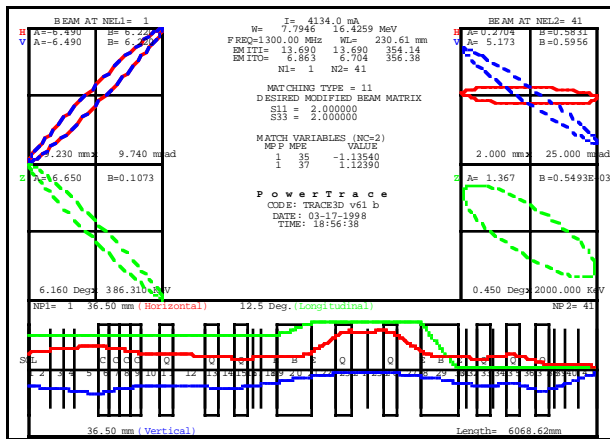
BEAM AT NEL1= 1
H A=-6.490 B= 6.220
V A=-6.490 B= 6.220

I= 4134.0 mA
W= 7.7946 16.4259 MeV
FREQ=1300.00 MHz WL= 230.61 mm
EMITI= 13.690 13.690 354.14
EMITO= 6.863 6.704 356.38
N1= 1 N2= 41

MATCHING TYPE = 11
DESIRED MODIFIED BEAM MATRIX
S11 = 2.000000
S33 = 2.000000

MATCH VARIABLES (NC=2)
MP P MPE VALUE
1 35 -1.13540
1 37 1.12390

BEAM AT NEL2= 41
H A= 0.2704 B=0.5831
V A= 5.173 B=0.5956

9.230 mm 9.740 mrad

2.000 mm 25.000 mrad

Z A= 6.650 B=0.1073

P o w e r T r a c e
CODE: TRACE3D v61 b
DATE: 03-17-1998
TIME: 18:56:38

Z A= 1.367 B=0.5493E-03

6.160 Deg 386.310 keV

0.450 Deg 2000.000 KeV

NP1= 1 36.50 mm (Horizontal) 12.5 Deg. (Longitudinal) NP2= 41

SWL C C C C Q B B S Q Q B Q
1 2 3 4 5 6 7 8 9 10 11 12 13 14 15 16 17 18 19 20 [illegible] 27 28 29 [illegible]

36.50 mm (Vertical) Length= 6068.62mm